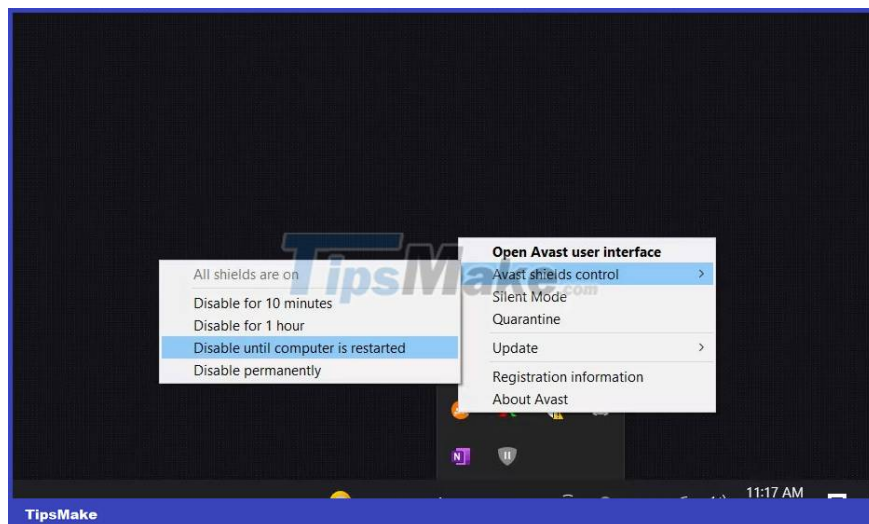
TipsMake.com

All shields are on
Disable for 10 minutes
Disable for 1 hour
Disable until computer is restarted
Disable permanently

Open Avast user interface
Avast shields control
Silent Mode
Quarantine
Update
Registration information
About Avast

11:17 AM

TipsMake